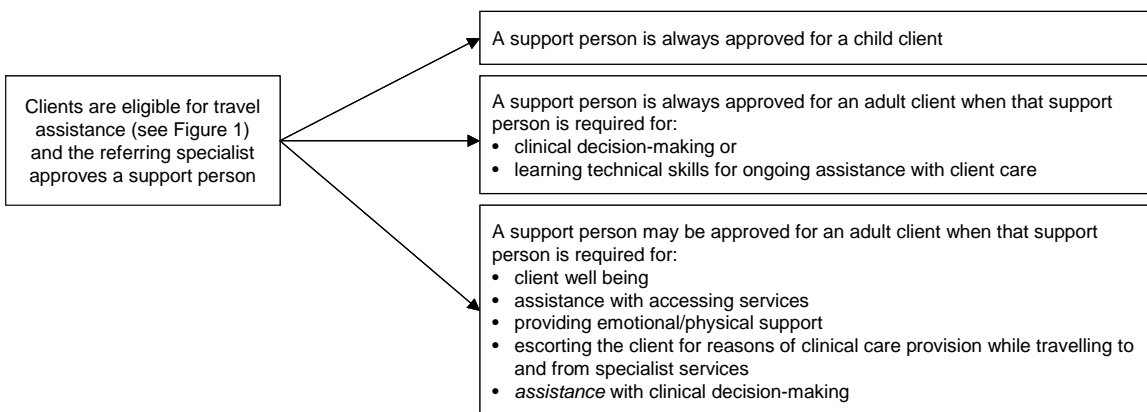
Clients are eligible for travel assistance (see Figure 1) and the referring specialist approves a support person

A support person is always approved for a child client

A support person is always approved for an adult client when that support person is required for:
• clinical decision-making or
• learning technical skills for ongoing assistance with client care

A support person may be approved for an adult client when that support person is required for:
• client well being
• assistance with accessing services
• providing emotional/physical support
• escorting the client for reasons of clinical care provision while travelling to and from specialist services
• assistance with clinical decision-making